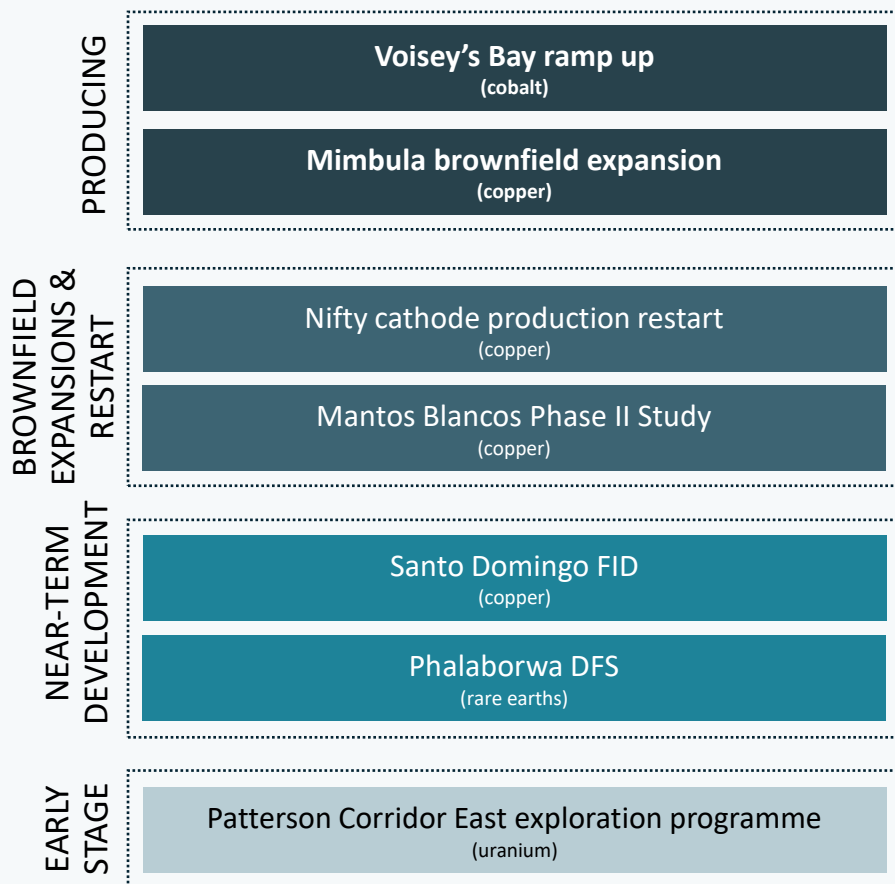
PRODUCING

Voisey's Bay ramp up
(cobalt)

Mimbula brownfield expansion
(copper)

BROWNFIELD EXPANSIONS & RESTART

Nifty cathode production restart
(copper)

Mantos Blancos Phase II Study
(copper)

NEAR-TERM DEVELOPMENT

Santo Domingo FID
(copper)

Phalaborwa DFS
(rare earths)

EARLY STAGE

Patterson Corridor East exploration programme
(uranium)